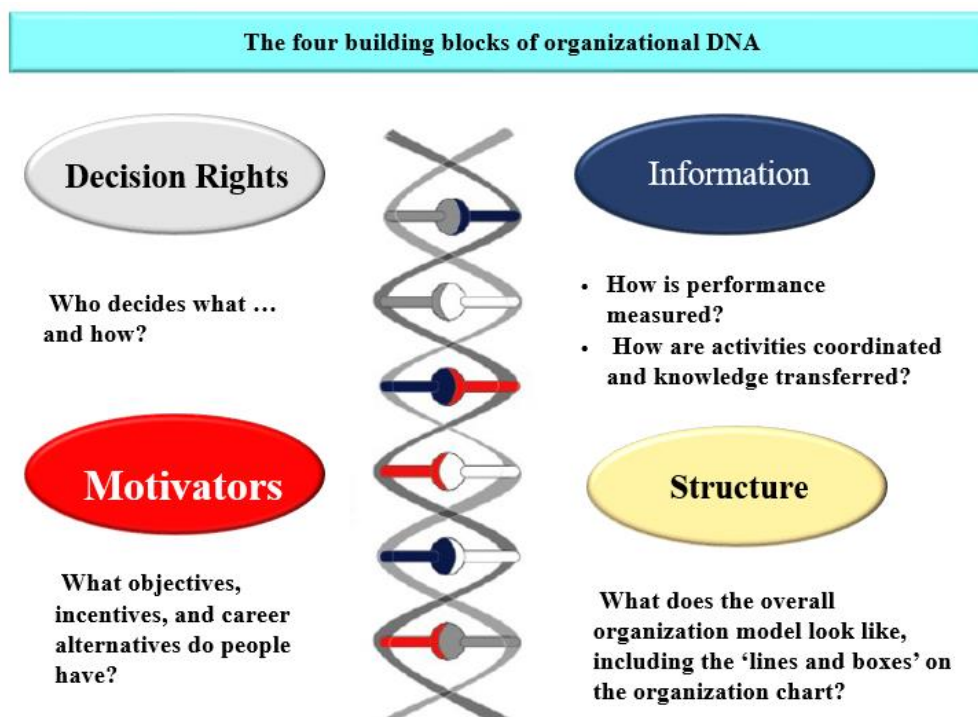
The four building blocks of organizational DNA

Decision Rights

Who decides what … and how?

Information

• How is performance measured?
• How are activities coordinated and knowledge transferred?

Motivators

What objectives, incentives, and career alternatives do people have?

Structure

What does the overall organization model look like, including the 'lines and boxes' on the organization chart?